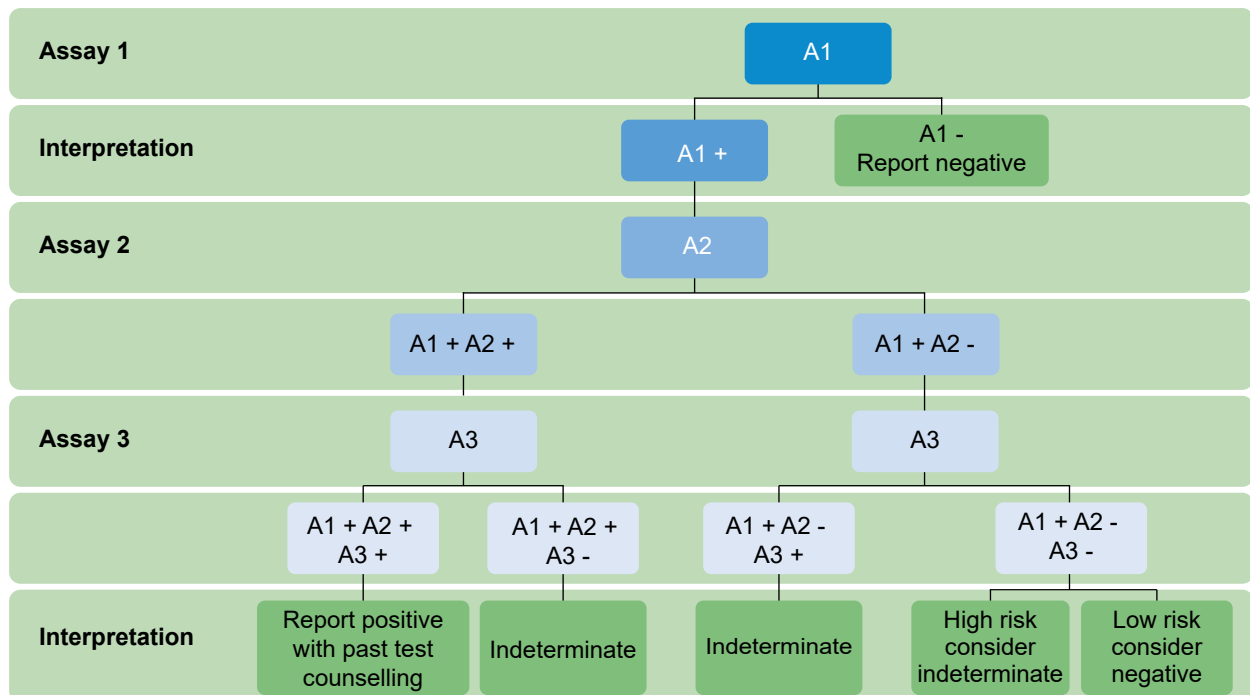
Assay 1

A1

Interpretation

A1 +

A1 -
Report negative

Assay 2

A2

A1 + A2 +

A1 + A2 -

Assay 3

A3

A3

A1 + A2 +
A3 +

A1 + A2 +
A3 -

A1 + A2 -
A3 +

A1 + A2 -
A3 -

Interpretation

Report positive with past test counselling

Indeterminate

Indeterminate

High risk consider indeterminate

Low risk consider negative